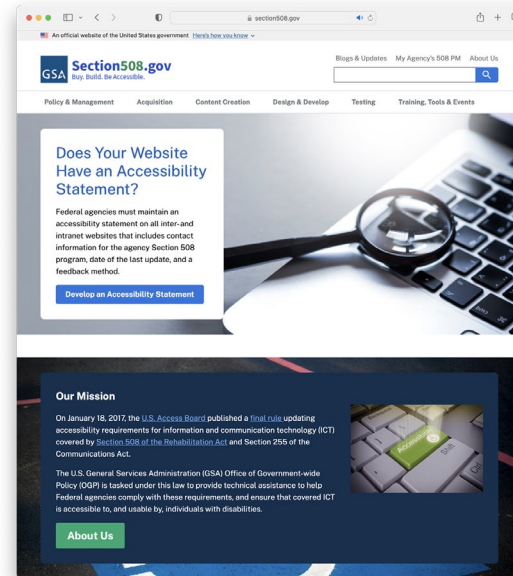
section508.gov

An official website of the United States government Here's how you know

GSA Section508.gov
Buy. Build. Be Accessible.

Blogs & Updates My Agency's 508 PM About Us

Policy & Management Acquisition Content Creation Design & Develop Testing Training, Tools & Events

Does Your Website Have an Accessibility Statement?

Federal agencies must maintain an accessibility statement on all inter-and intranet websites that includes contact information for the agency Section 508 program, date of the last update, and a feedback method.

Develop an Accessibility Statement

Our Mission

On January 18, 2017, the U.S. Access Board published a final rule updating accessibility requirements for information and communication technology (ICT) covered by Section 508 of the Rehabilitation Act and Section 255 of the Communications Act.

The U.S. General Services Administration (GSA) Office of Government-wide Policy (OGP) is tasked under this law to provide technical assistance to help Federal agencies comply with these requirements, and ensure that covered ICT is accessible to, and usable by, individuals with disabilities.

About Us

Accessibility